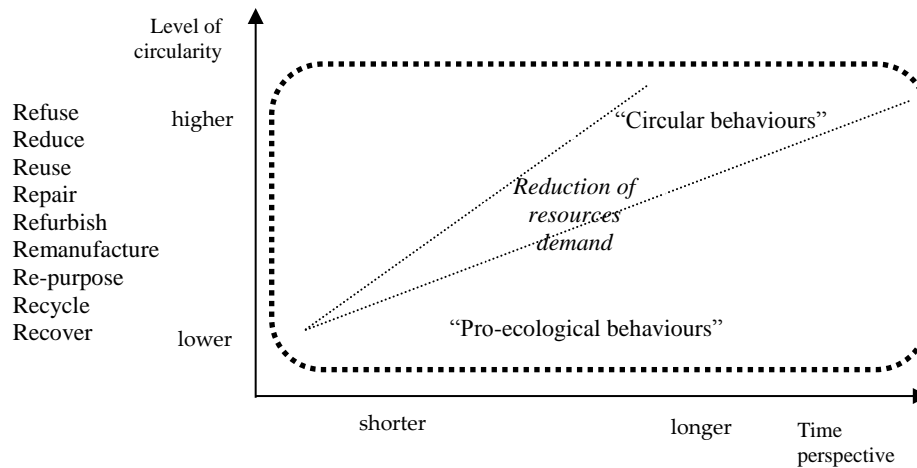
Level of circularity

Refuse
Reduce
Reuse
Repair
Refurbish
Remanufacture
Re-purpose
Recycle
Recover

higher

lower

"Circular behaviours"

*Reduction of resources demand*

"Pro-ecological behaviours"

shorter

longer

Time perspective